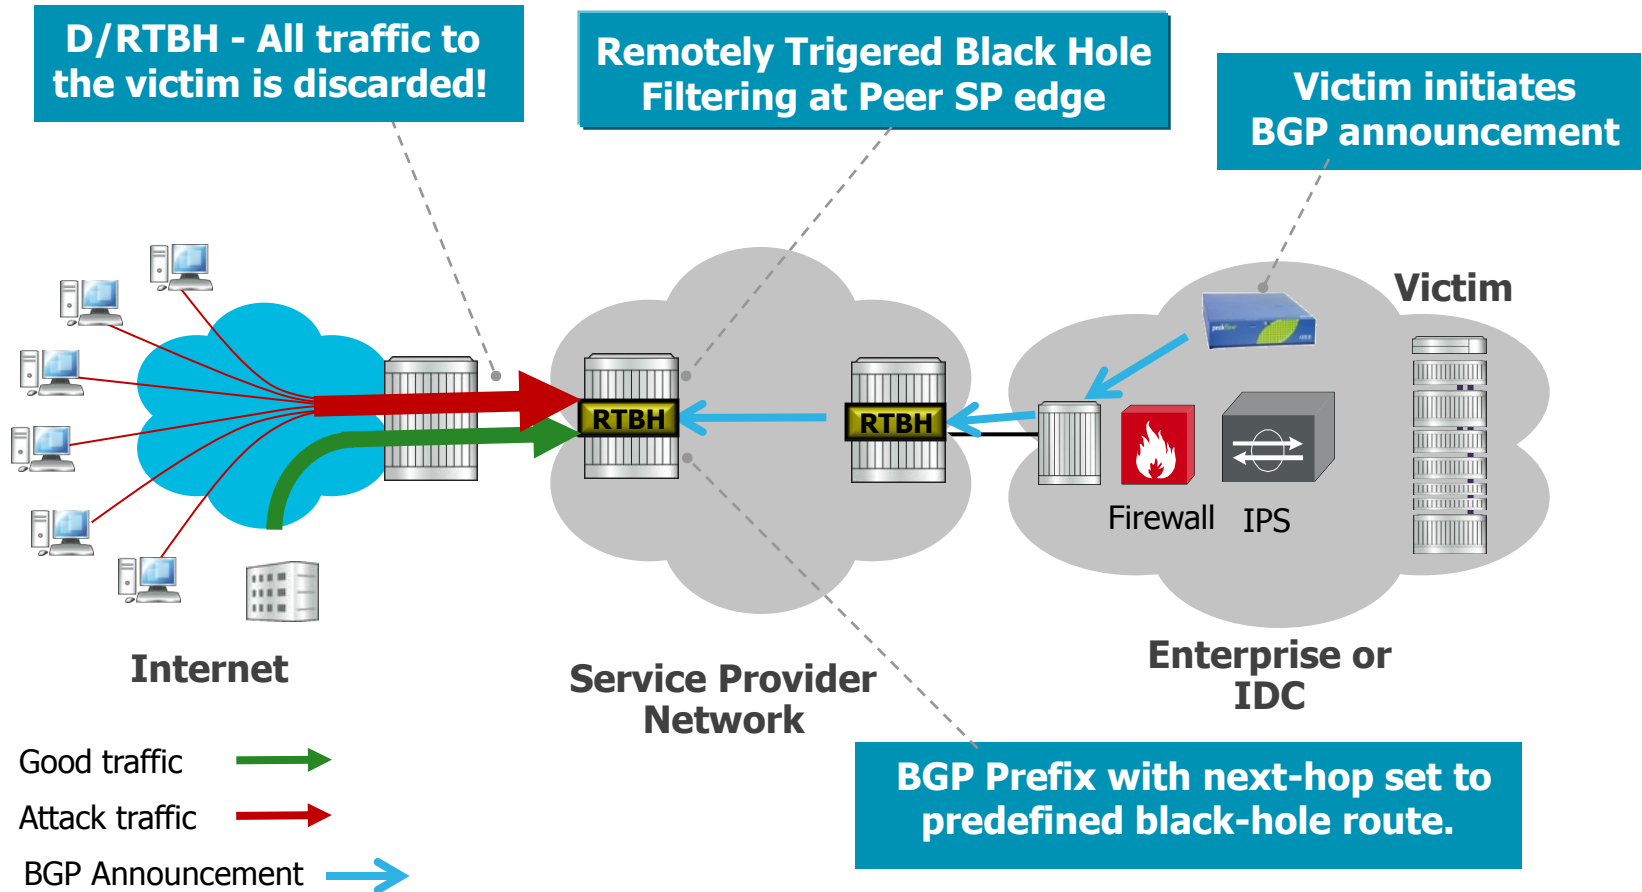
D/RTBH - All traffic to the victim is discarded!

Remotely Trigered Black Hole Filtering at Peer SP edge

Victim initiates BGP announcement

Victim

RTBH

RTBH

Firewall

IPS

Internet

Service Provider Network

Enterprise or IDC

Good traffic

Attack traffic

BGP Announcement

BGP Prefix with next-hop set to predefined black-hole route.